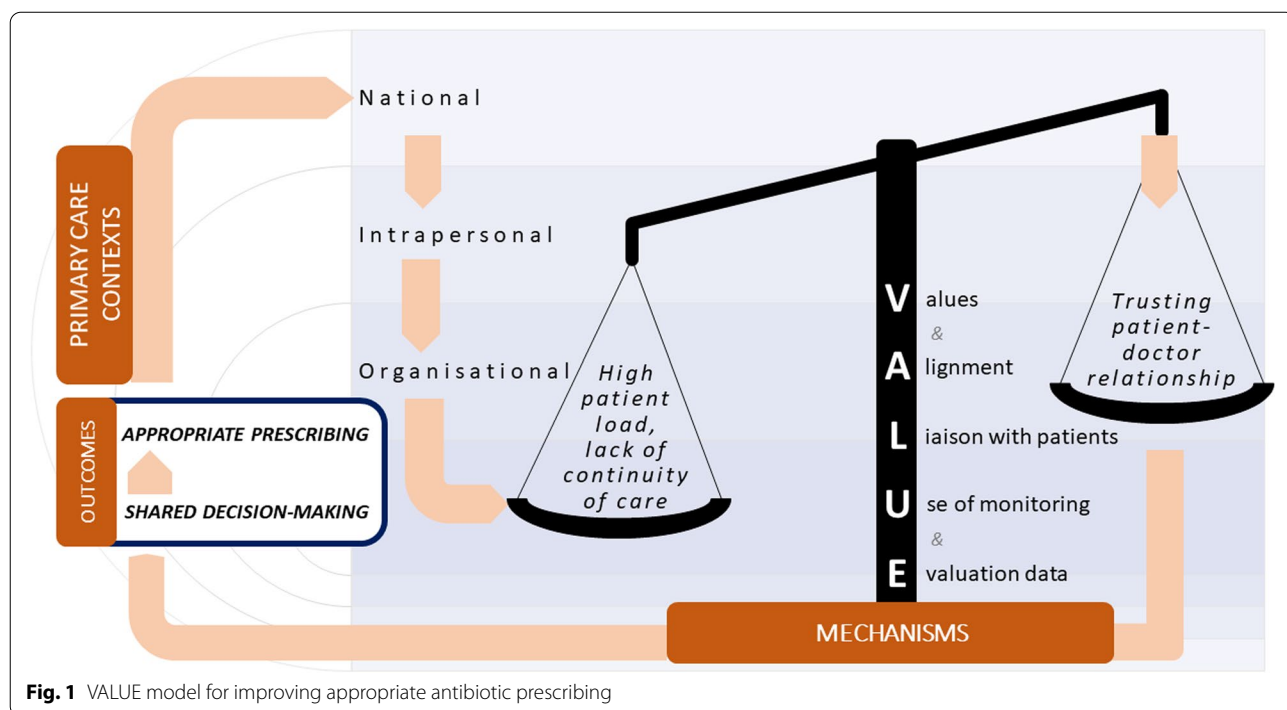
PRIMARY CARE CONTEXTS

National

Intrapersonal

Organisational

High patient load, lack of continuity of care

V alues
&
A lignment
L iaison with patients
U se of monitoring
&
E valuation data

Trusting patient-doctor relationship

OUTCOMES

APPROPRIATE PRESCRIBING

SHARED DECISION-MAKING

MECHANISMS

**Fig. 1** VALUE model for improving appropriate antibiotic prescribing